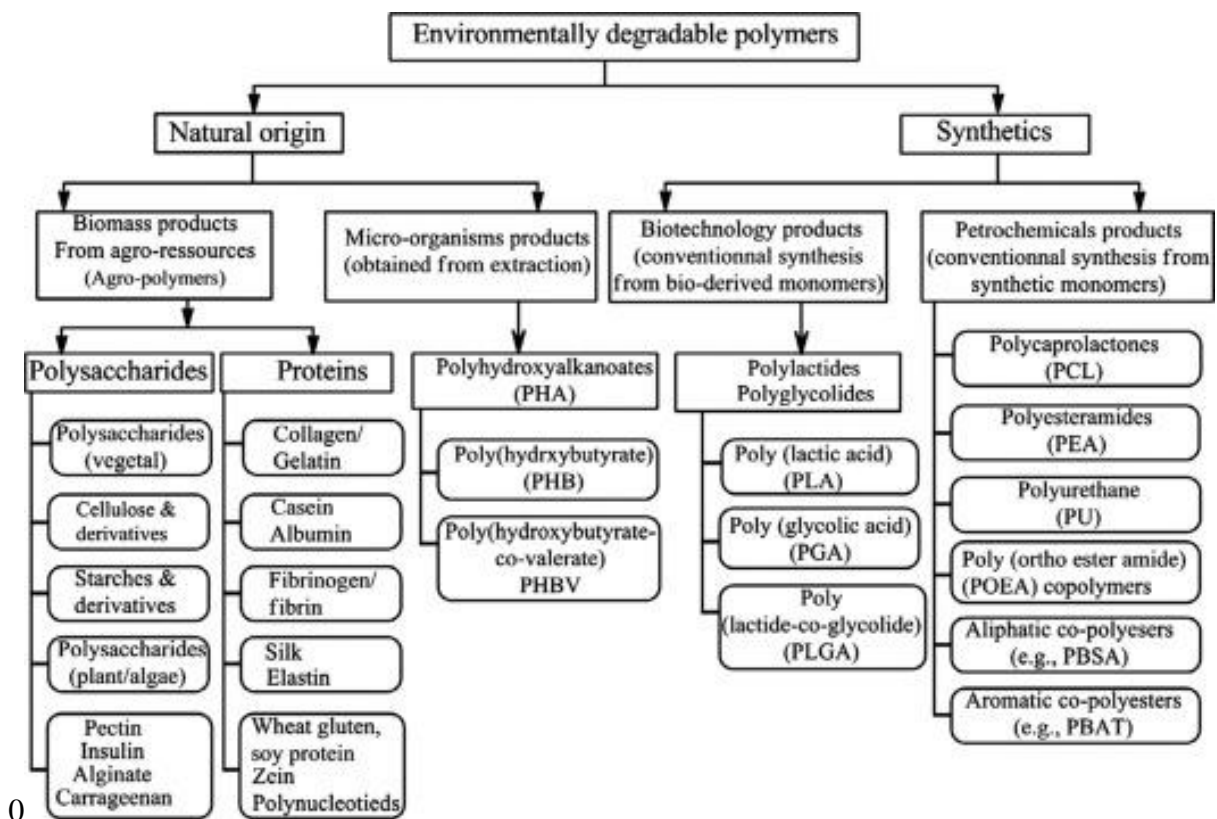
Environmentally degradable polymers

Natural origin

Synthetics

Biomass products From agro-ressources (Agro-polymers)

Micro-organisms products (obtained from extraction)

Biotechnology products (conventionnal synthesis from bio-derived monomers)

Petrochemicals products (conventionnal synthesis from synthetic monomers)

Polysaccharides

Proteins

Polysaccharides (vegetal)

Cellulose & derivatives

Starches & derivatives

Polysaccharides (plant/algae)

Pectin Insulin Alginate Carrageenan

Collagen/ Gelatin

Casein Albumin

Fibrinogen/ fibrin

Silk Elastin

Wheat gluten, soy protein Zein Polynucleotieds

Polyhydroxyalkanoates (PHA)

Poly(hydrxybutyrate) (PHB)

Poly(hydroxybutyrate-co-valerate) PHBV

Polylactides Polyglycolides

Poly (lactic acid) (PLA)

Poly (glycolic acid) (PGA)

Poly (lactide-co-glycolide) (PLGA)

Polycaprolactones (PCL)

Polyesteramides (PEA)

Polyurethane (PU)

Poly (ortho ester amide) (POEA) copolymers

Aliphatic co-polyesers (e.g., PBSA)

Aromatic co-polyesters (e.g., PBAT)

0